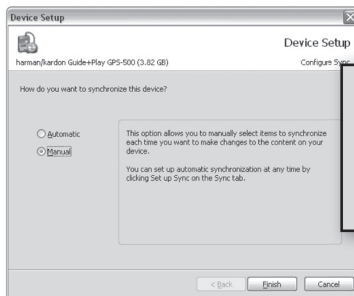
Device Setup

Device Setup

harman/kardon Guide+Play GPS-500 (3.82 GB)

Configure Sync

How do you want to synchronize this device?

Automatic

Manual

This option allows you to manually select items to synchronize each time you want to make changes to the content on your device.

You can set up automatic synchronization at any time by clicking Set up Sync on the Sync tab.

< Back

Finish

Cancel